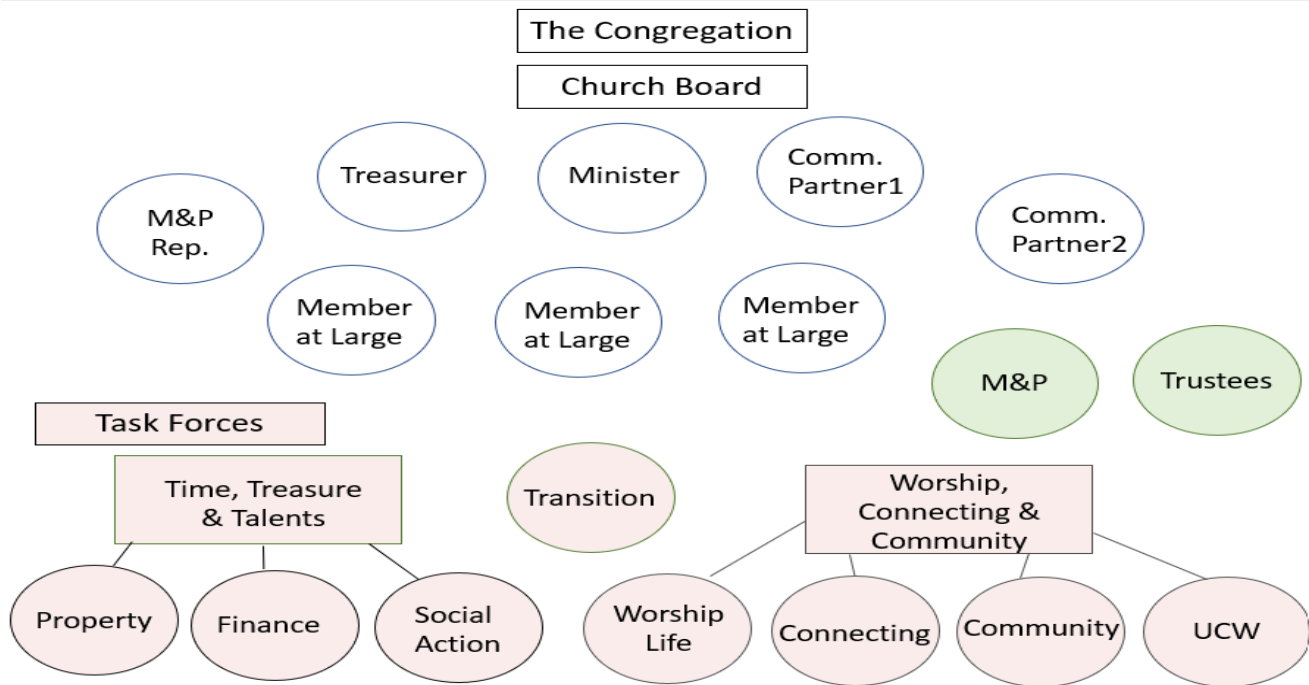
The Congregation

Church Board

Treasurer

Minister

Comm. Partner1

M&P Rep.

Comm. Partner2

Member at Large

Member at Large

Member at Large

M&P

Trustees

Task Forces

Time, Treasure & Talents

Transition

Worship, Connecting & Community

Property

Finance

Social Action

Worship Life

Connecting

Community

UCW